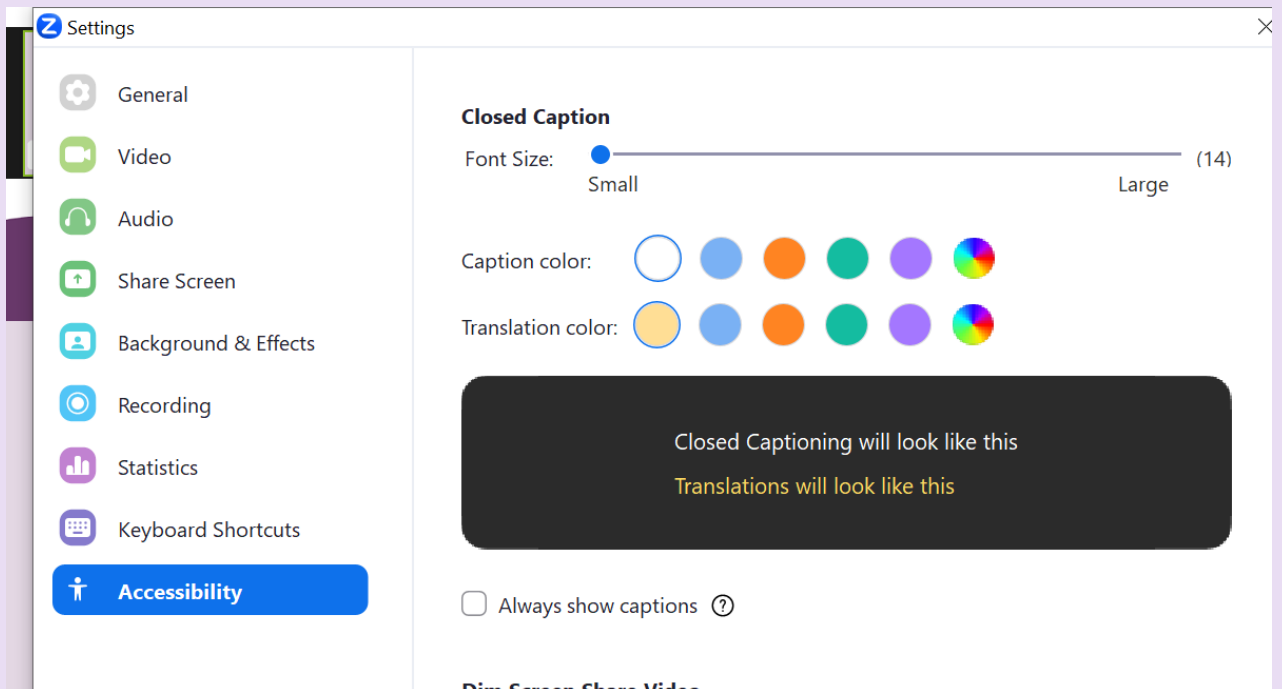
Settings

General
Video
Audio
Share Screen
Background & Effects
Recording
Statistics
Keyboard Shortcuts
Accessibility

Closed Caption

Font Size:
(14)
Small
Large

Caption color:

Translation color:

Closed Captioning will look like this

Translations will look like this

Always show captions

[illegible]